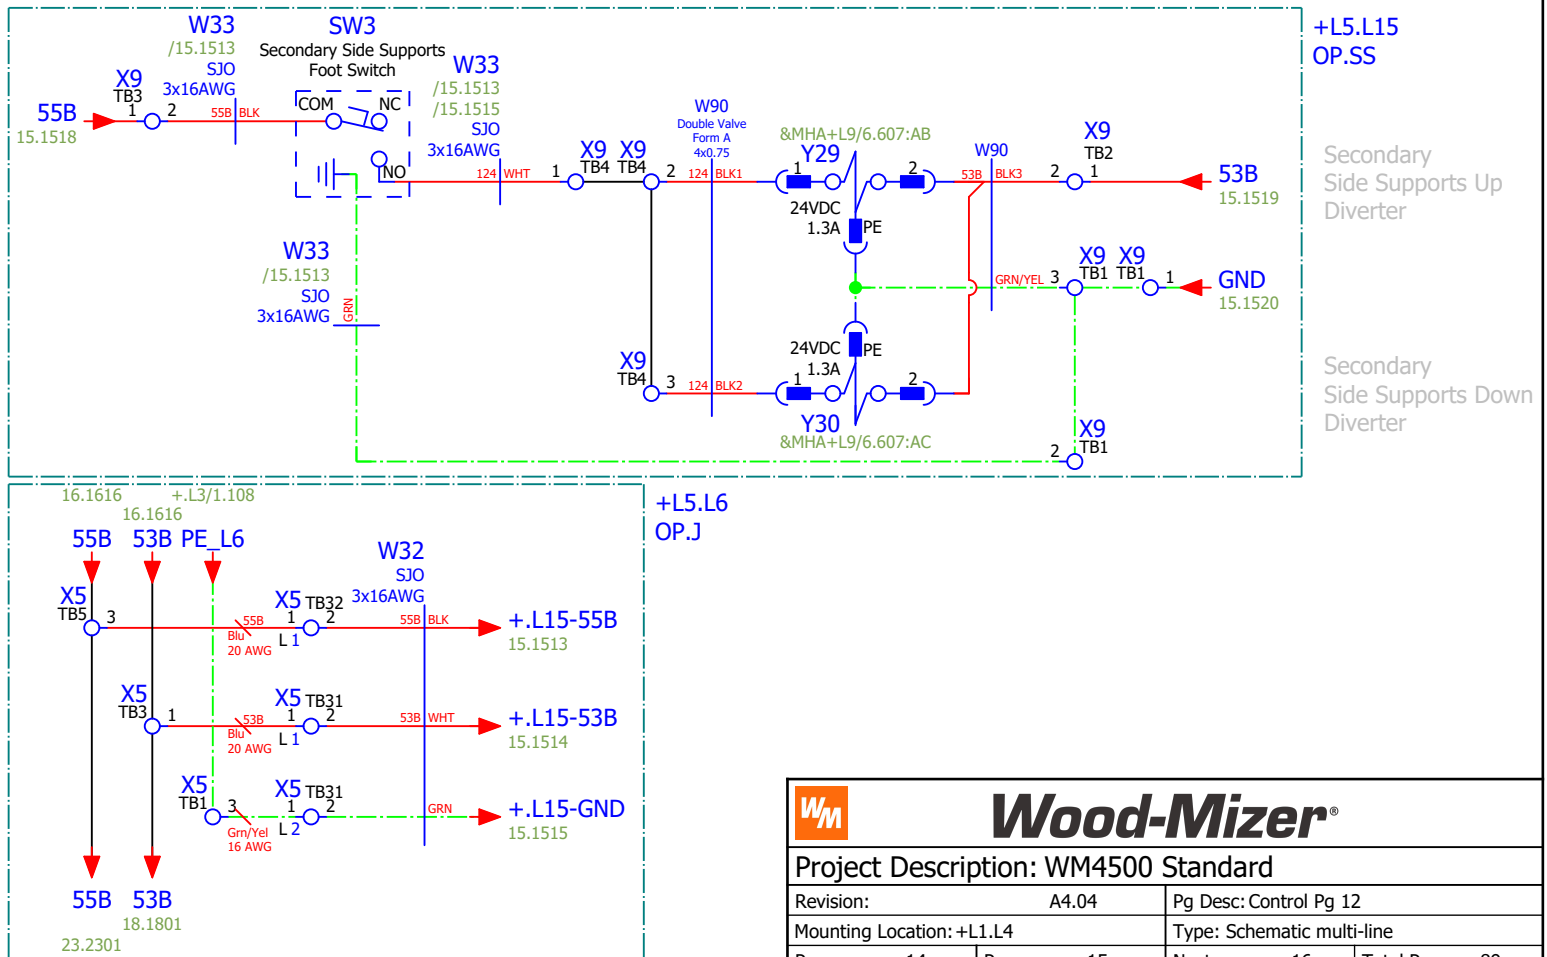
W33
/15.1513
SJO
3x16AWG

SW3
Secondary Side Supports
Foot Switch

W33
/15.1513
/15.1515
SJO
3x16AWG

+L5.L15
OP.SS

X9
TB3
1 2

55B
15.1518

55B BLK

COM NC
NO

124 WHT 1

X9 X9
TB4 TB4
2

W90
Double Valve
Form A
4x0.75

124 BLK1

&MHA+L9/6.607:AB
Y29
1 2
24VDC
1.3A
PE

W90
53B BLK3 2

X9
TB2
1

53B
15.1519

Secondary
Side Supports Up
Diverter

W33
/15.1513
SJO
3x16AWG
GRN

GRN/YEL 3
X9 X9
TB1 TB1
1
GND
15.1520

X9
TB4
3 124 BLK2

24VDC
PE
1.3A
1 2
Y30
&MHA+L9/6.607:AC

Secondary
Side Supports Down
Diverter

X9
2 TB1

16.1616 +.L3/1.108
16.1616
55B 53B PE_L6

+L5.L6
OP.J

W32
SJO
3x16AWG

X5
TB5 3

55B
Blu
20 AWG

X5 TB32
1 2
L 1

55B BLK
+.L15-55B
15.1513

X5
TB3 1

53B
Blu
20 AWG

X5 TB31
1 2
L 1

53B WHT
+.L15-53B
15.1514

X5
TB1 3
Grn/Yel
16 AWG

X5 TB31
1 2
L 2

GRN
+.L15-GND
15.1515

55B 53B
18.1801
23.2301

WM
Wood-Mizer®
Project Description: WM4500 Standard
Revision: A4.04 | Pg Desc: Control Pg 12
Mounting Location: +L1.L4 | Type: Schematic multi-line
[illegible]